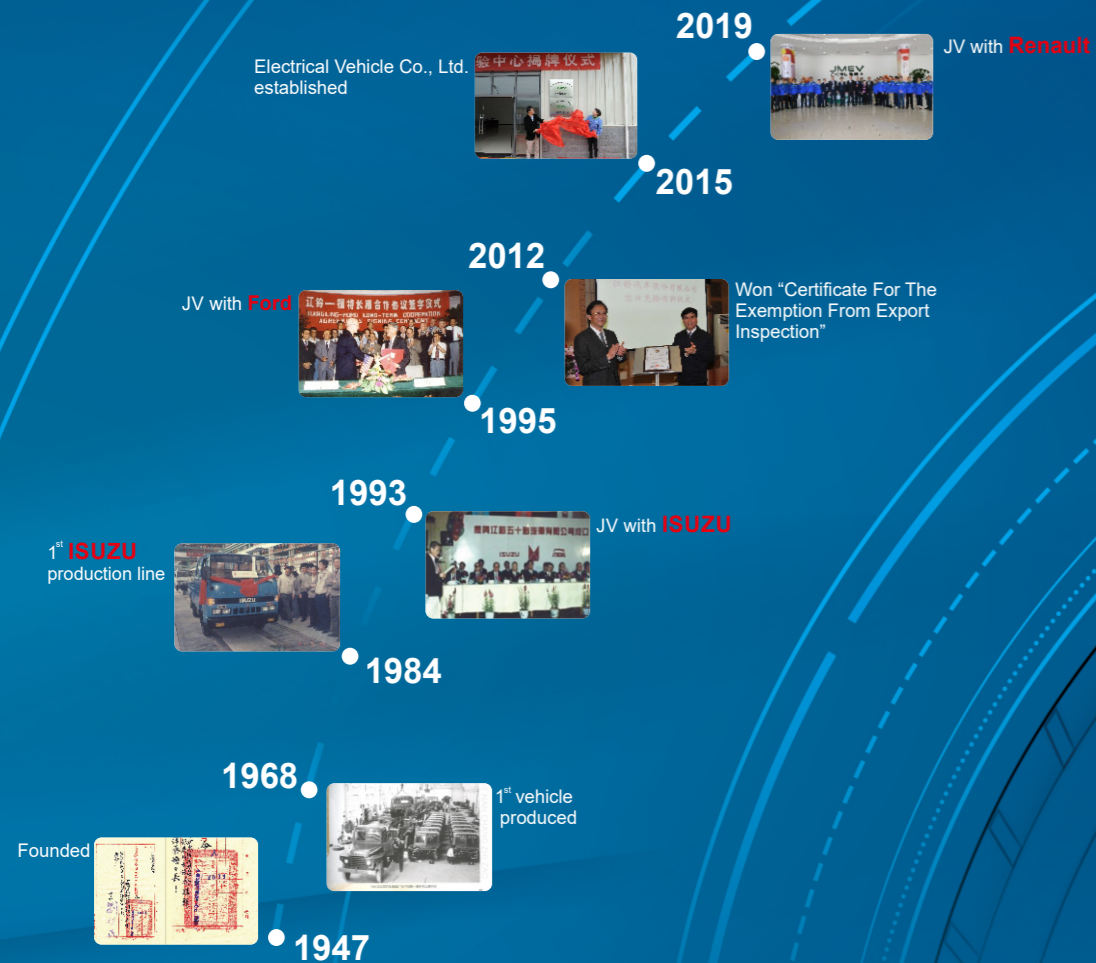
2019

JV with Renault

Electrical Vehicle Co., Ltd. established

验中心揭牌仪式

JMEV

2015

2012

Won “Certificate For The Exemption From Export Inspection”

JV with Ford

江铃—福特长期合作协议签字仪式

JIANGLING-FORD LONG-TERM COOPERATION AGREEMENT SIGNING CEREMONY

1995

1993

JV with ISUZU

ISUZU

$1^{st}$ ISUZU production line

ISUZU

1984

1968

$1^{st}$ vehicle produced

Founded

1947